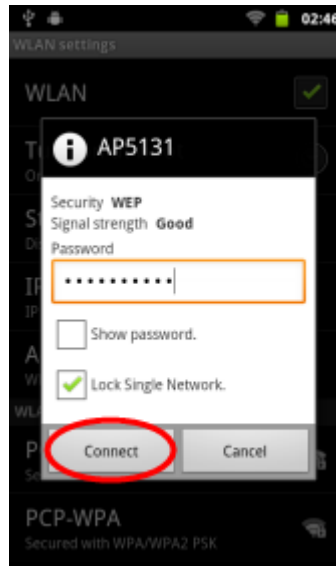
02:46

WLAN settings

WLAN

T
O

S
D

IP
IP

A
W

WLA

P
Se

AP5131

Security WEP
Signal strength Good
Password

••••••••••

Show password.

Lock Single Network.

Connect

Cancel

PCP-WPA
Secured with WPA/WPA2 PSK